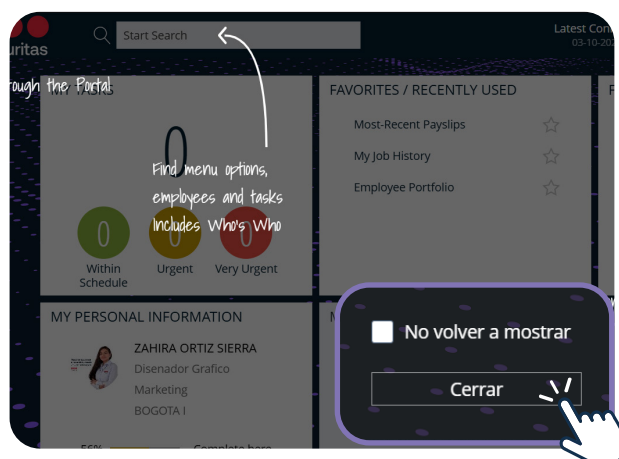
uritas

Start Search

Latest Con
03-10-20

rough the Portal

MY TASKS

0

Find menu options, employees and tasks Includes Who's Who

0
Within Schedule

0
Urgent

0
Very Urgent

FAVORITES / RECENTLY USED

Most-Recent Payslips

My Job History

Employee Portfolio

F

MY PERSONAL INFORMATION

ZAHIRA ORTIZ SIERRA
Disenador Grafico
Marketing
BOGOTA I

55%
Complete here

M

No volver a mostrar

Cerrar